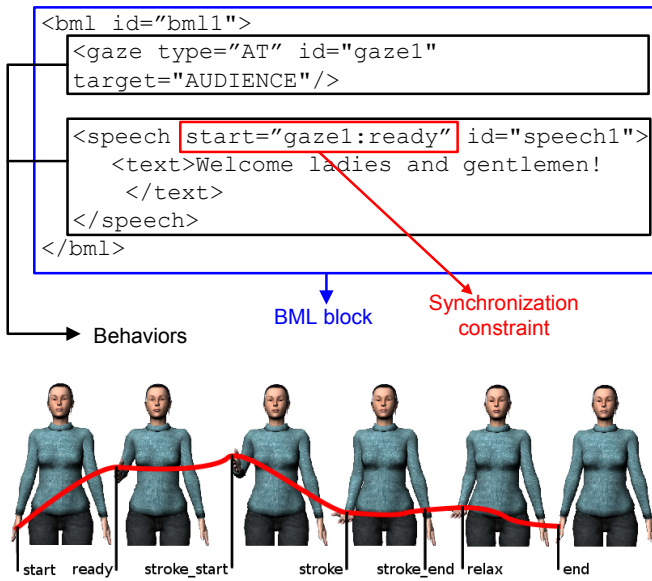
<bml id="bml1">
<gaze type="AT" id="gaze1" target="AUDIENCE"/>

<speech start="gaze1:ready" id="speech1">
<text>Welcome ladies and gentlemen!
</text>
</speech>
</bml>

Behaviors

BML block

Synchronization constraint

start ready stroke_start stroke stroke_end relax end